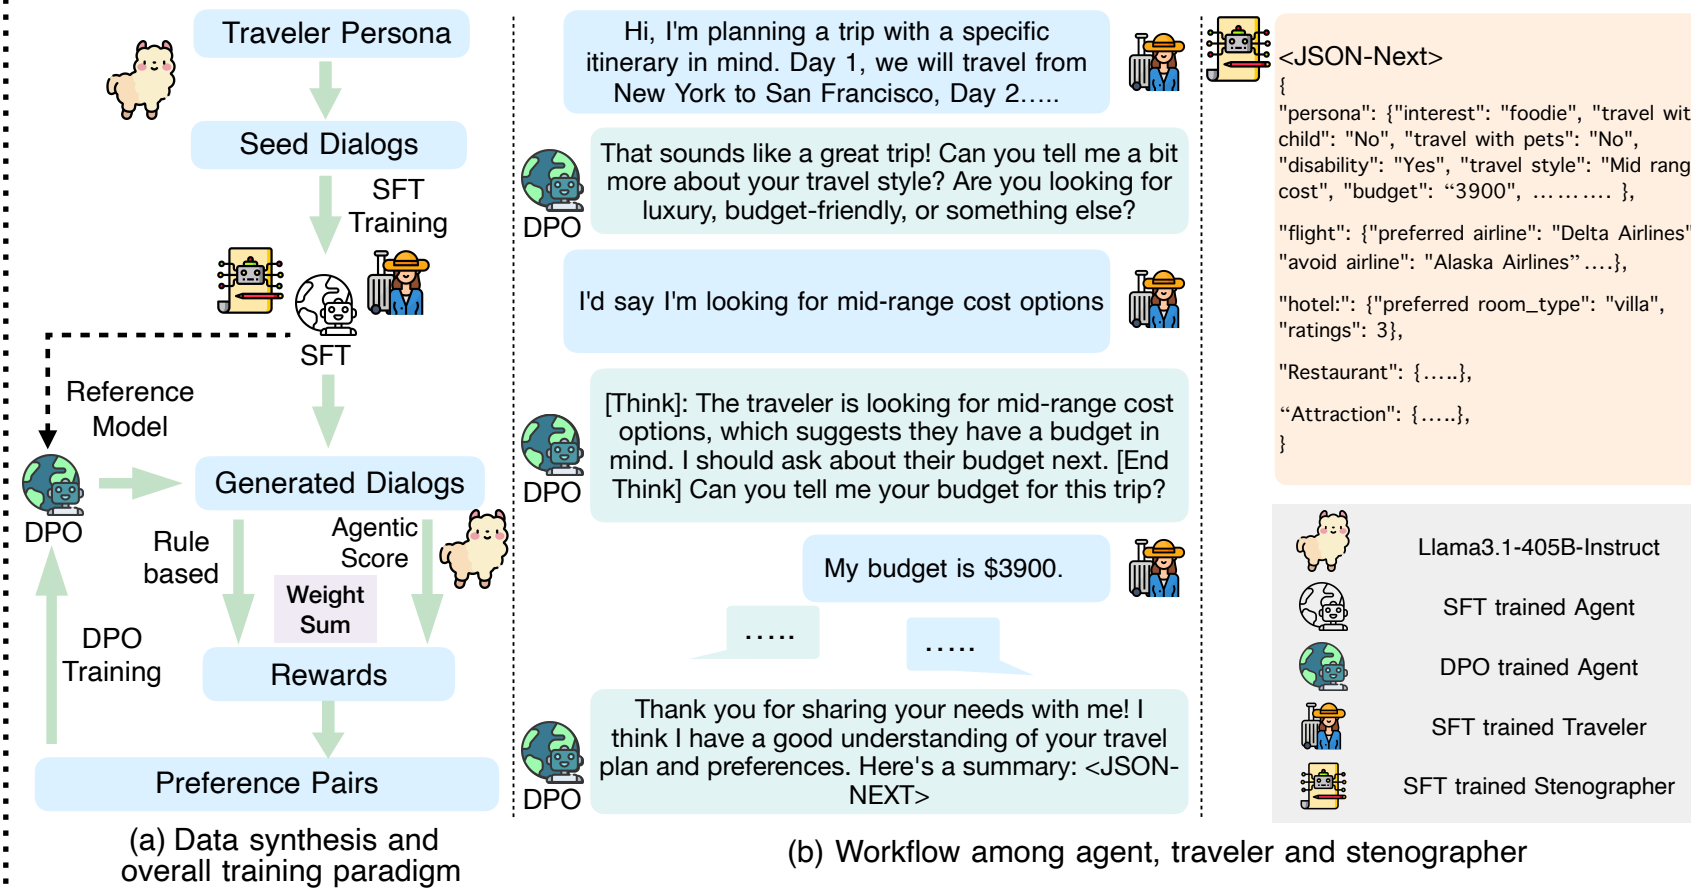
Traveler Persona

Seed Dialogs

SFT Training

SFT

Reference Model

DPO

Generated Dialogs

Rule based

Agentic Score

Weight Sum

Rewards

DPO Training

Preference Pairs

(a) Data synthesis and overall training paradigm

Hi, I'm planning a trip with a specific itinerary in mind. Day 1, we will travel from New York to San Francisco, Day 2.....

DPO

That sounds like a great trip! Can you tell me a bit more about your travel style? Are you looking for luxury, budget-friendly, or something else?

I'd say I'm looking for mid-range cost options

DPO

[Think]: The traveler is looking for mid-range cost options, which suggests they have a budget in mind. I should ask about their budget next. [End Think] Can you tell me your budget for this trip?

My budget is $3900.

.....

.....

DPO

Thank you for sharing your needs with me! I think I have a good understanding of your travel plan and preferences. Here's a summary: <JSON-NEXT>

(b) Workflow among agent, traveler and stenographer

<JSON-Next>
{
"persona": {"interest": "foodie", "travel wit child": "No", "travel with pets": "No", "disability": "Yes", "travel style": "Mid rang cost", "budget": “3900”, ……… },
"flight": {"preferred airline": "Delta Airlines" "avoid airline": "Alaska Airlines”….},
"hotel:": {"preferred room_type": "villa", "ratings": 3},
"Restaurant": {…..},
“Attraction": {…..},
}

Llama3.1-405B-Instruct

SFT trained Agent

DPO trained Agent

SFT trained Traveler

SFT trained Stenographer